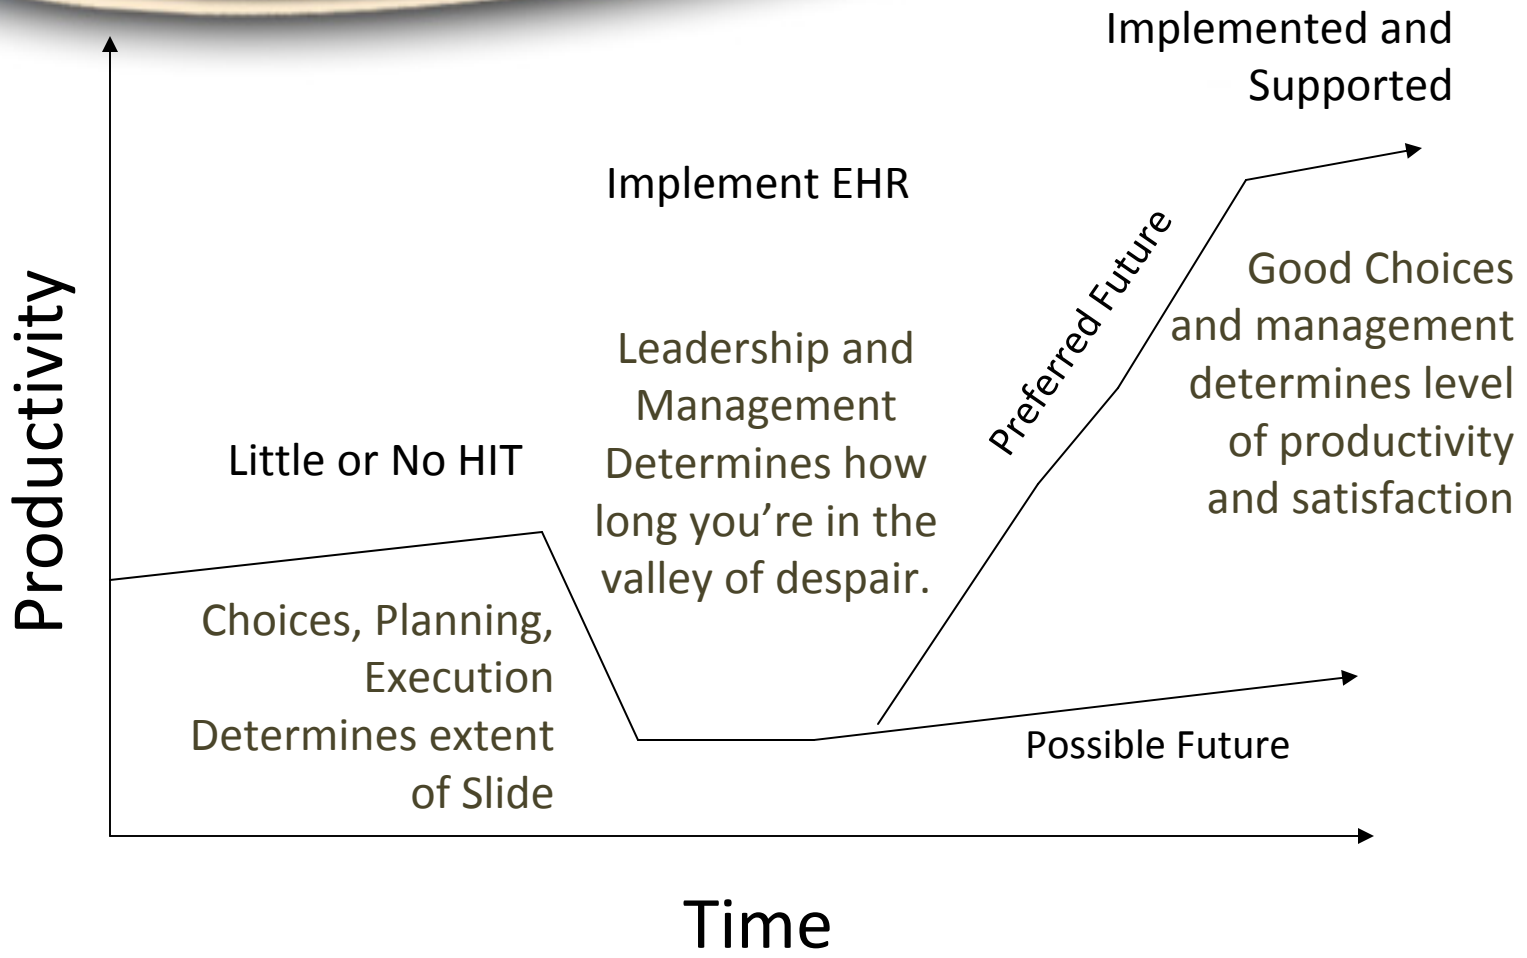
Implemented and Supported

Implement EHR

Productivity

Preferred Future

Good Choices and management determines level of productivity and satisfaction

Leadership and Management Determines how long you're in the valley of despair.

Little or No HIT

Choices, Planning, Execution Determines extent of Slide

Possible Future

Time